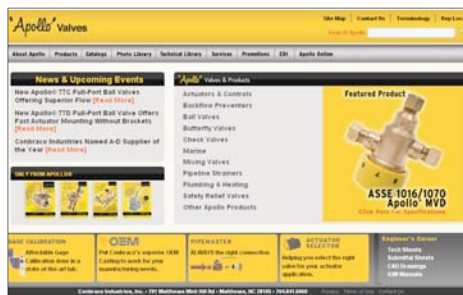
"Apollo" Valves

Site Map | Contact Us | Terminology | Rep Loc

Search Apollo

About Apollo | Products | Catalogs | Photo Library | Technical Library | Services | Promotions | EDI | Apollo Online

News & Upcoming Events

New Apollo® 77C Full-Port Ball Valves Offering Superior Flow [Read More]

New Apollo® 77D Full-Port Ball Valves Offers Fast Actuator Mounting Without Brackets [Read More]

Conbraco Industries Named A-D Supplier of the Year [Read More]

ONLY FROM APOLLO®

"Apollo" Valves & Products

Actuators & Controls
Backflow Preventers
Ball Valves
Butterfly Valves
Check Valves
Marine
Mixing Valves
Pipeline Strainers
Plumbing & Heating
Safety Relief Valves
Other Apollo Products

Featured Product

ASSE 1016/1070
Apollo® MVD

Click Here for Specifications

GAGE CALIBRATION
Affordable Gage Calibration done in a state of the art lab.

OEM
Put Conbraco's superior OEM Casting to work for your manufacturing needs.

PIPEMASTER
ALWAYS the right connection

ACTUATOR SELECTOR
Helping you select the right valve for your actuator application.

Engineer's Corner
Tech Sheets
Submittal Sheets
CAD Drawings
IOM Manuals

Conbraco Industries, Inc. • 701 Matthews-Mint Hill Rd • Matthews, NC 28105 • 704.841.6000 | Privacy | Terms of Use | Contact Us